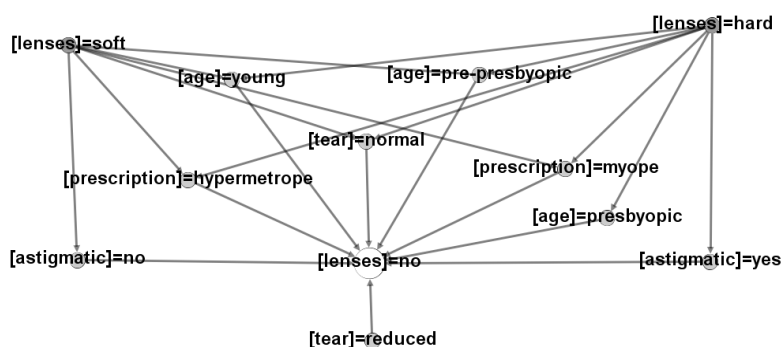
[lenses]=hard
[lenses]=soft
[age]=young
[age]=pre-presbyopic
[tear]=normal
[prescription]=hypermetrope
[prescription]=myope
[age]=presbyopic
[astigmatic]=no
[lenses]=no
[astigmatic]=yes
[tear]=reduced